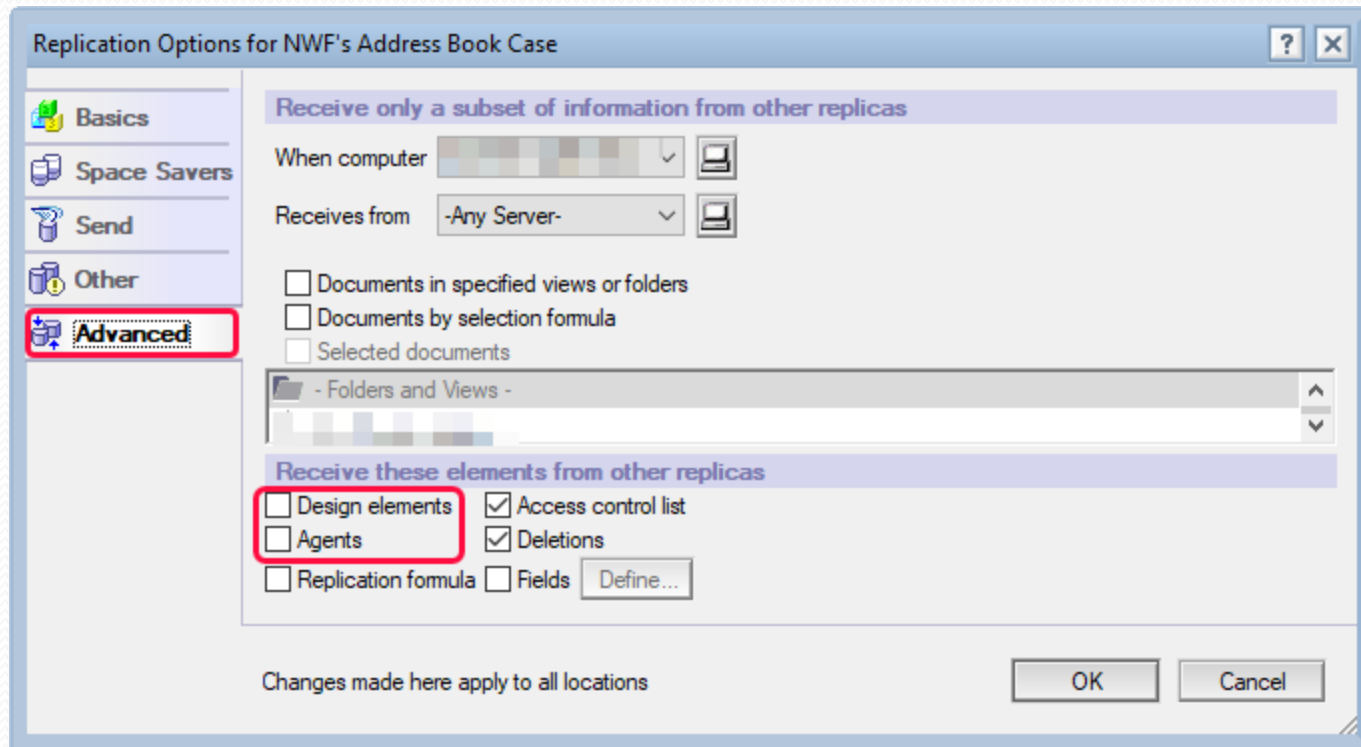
Replication Options for NWF's Address Book Case

?

Basics

Space Savers

Send

Other

Advanced

Receive only a subset of information from other replicas

When computer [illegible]

Receives from -Any Server-

Documents in specified views or folders

Documents by selection formula

Selected documents

- Folders and Views -

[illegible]

Receive these elements from other replicas

Design elements

Access control list

Agents

Deletions

Replication formula

Fields

Define...

Changes made here apply to all locations

OK

Cancel